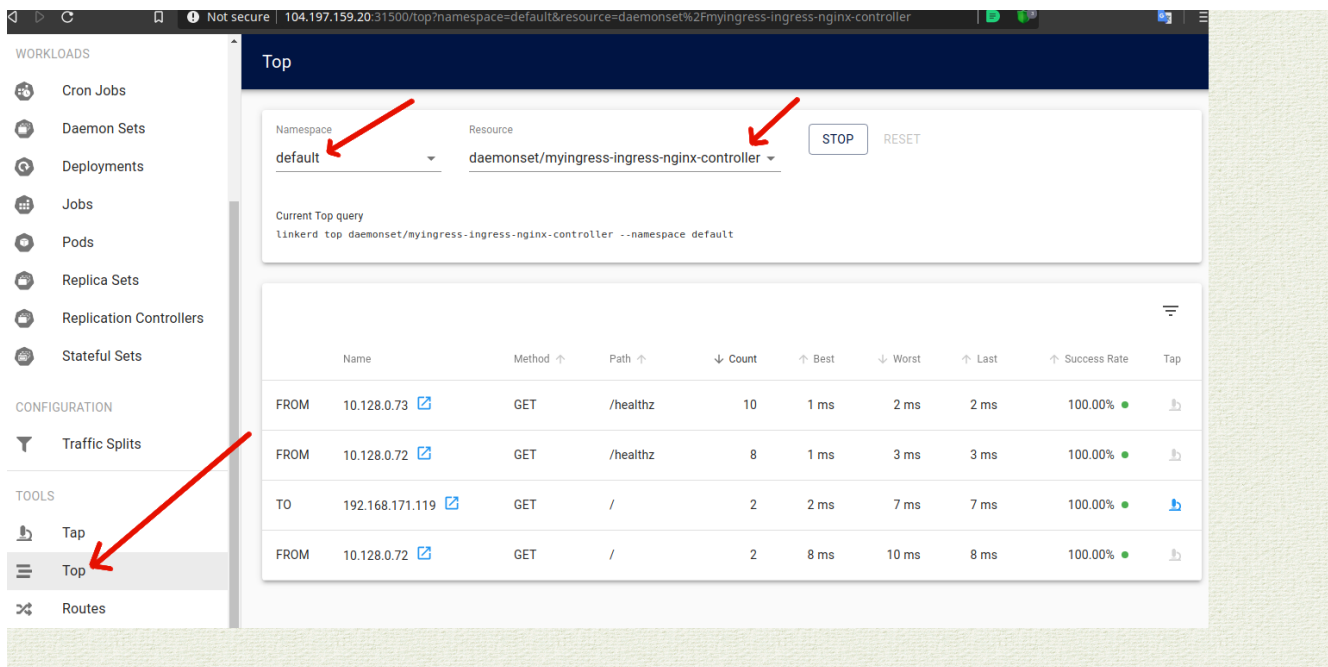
Not secure | 104.197.159.20:31500/top?namespace=default&resource=daemonset%2Fmyingress-ingress-nginx-controller

WORKLOADS
Cron Jobs
Daemon Sets
Deployments
Jobs
Pods
Replica Sets
Replication Controllers
Stateful Sets

CONFIGURATION
Traffic Splits

TOOLS
Tap
Top
Routes

Top

Namespace
default

Resource
daemonset/myingress-ingress-nginx-controller

STOP
RESET

Current Top query
linkerd top daemonset/myingress-ingress-nginx-controller --namespace default

| | Name | Method ↑ | Path ↑ | ↓ Count | ↑ Best | ↓ Worst | ↑ Last | ↑ Success Rate | Tap |
|---|---|---|---|---|---|---|---|---|---|
| FROM | 10.128.0.73 | GET | /healthz | 10 | 1 ms | 2 ms | 2 ms | 100.00% | |
| FROM | 10.128.0.72 | GET | /healthz | 8 | 1 ms | 3 ms | 3 ms | 100.00% | |
| TO | 192.168.171.119 | GET | / | 2 | 2 ms | 7 ms | 7 ms | 100.00% | |
| FROM | 10.128.0.72 | GET | / | 2 | 8 ms | 10 ms | 8 ms | 100.00% | |